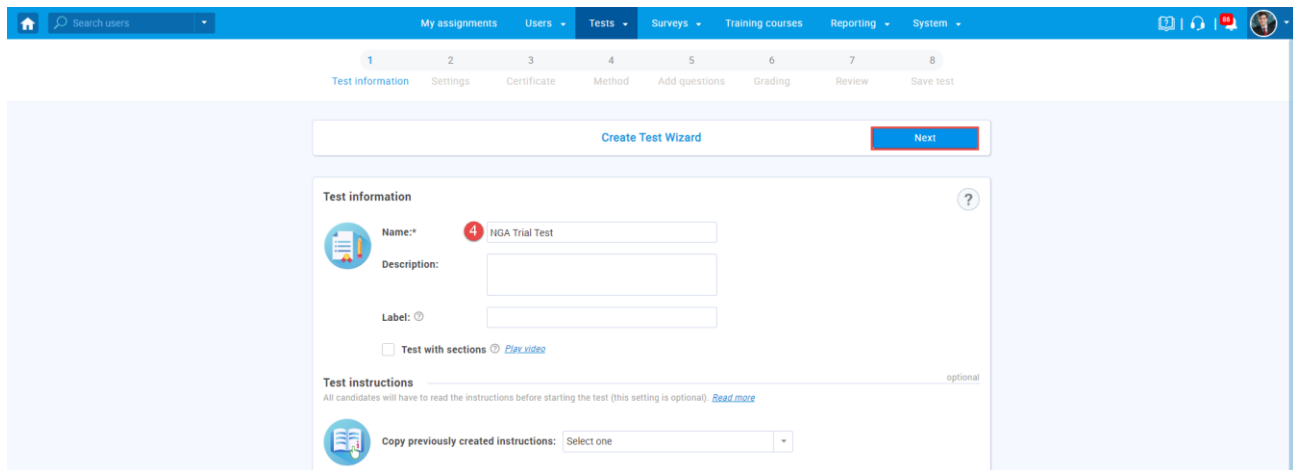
Search users

My assignments  Users  Tests  Surveys  Training courses  Reporting  System

86

1 Test information
2 Settings
3 Certificate
4 Method
5 Add questions
6 Grading
7 Review
8 Save test

Create Test Wizard

Next

Test information

?

Name:*

4

NGA Trial Test

Description:

Label:

Test with sections  Play video

Test instructions

optional

All candidates will have to read the instructions before starting the test (this setting is optional). Read more

Copy previously created instructions: Select one